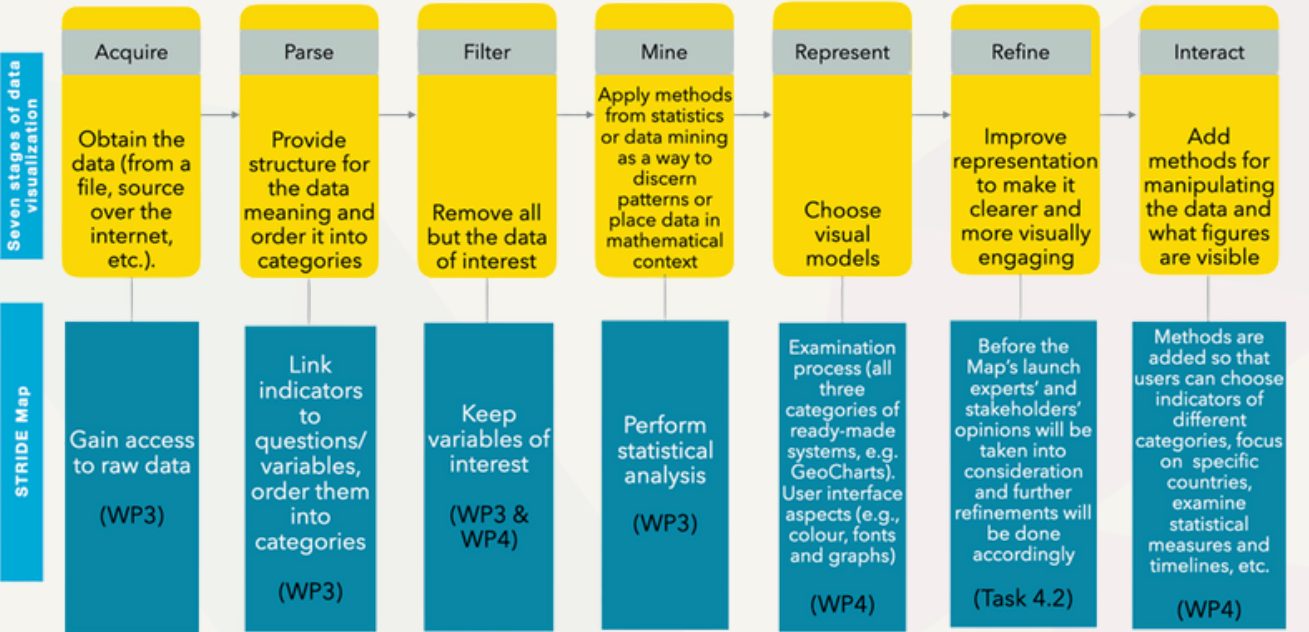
Seven stages of data visualization

Acquire

Obtain the data (from a file, source over the internet, etc.).

Parse

Provide structure for the data meaning and order it into categories

Filter

Remove all but the data of interest

Mine

Apply methods from statistics or data mining as a way to discern patterns or place data in mathematical context

Represent

Choose visual models

Refine

Improve representation to make it clearer and more visually engaging

Interact

Add methods for manipulating the data and what figures are visible

STRIDE Map

Gain access to raw data

(WP3)

Link indicators to questions/ variables, order them into categories

(WP3)

Keep variables of interest

(WP3 & WP4)

Perform statistical analysis

(WP3)

Examination process (all three categories of ready-made systems, e.g. GeoCharts). User interface aspects (e.g., colour, fonts and graphs)

(WP4)

Before the Map's launch experts' and stakeholders' opinions will be taken into consideration and further refinements will be done accordingly

(Task 4.2)

Methods are added so that users can choose indicators of different categories, focus on specific countries, examine statistical measures and timelines, etc.

(WP4)